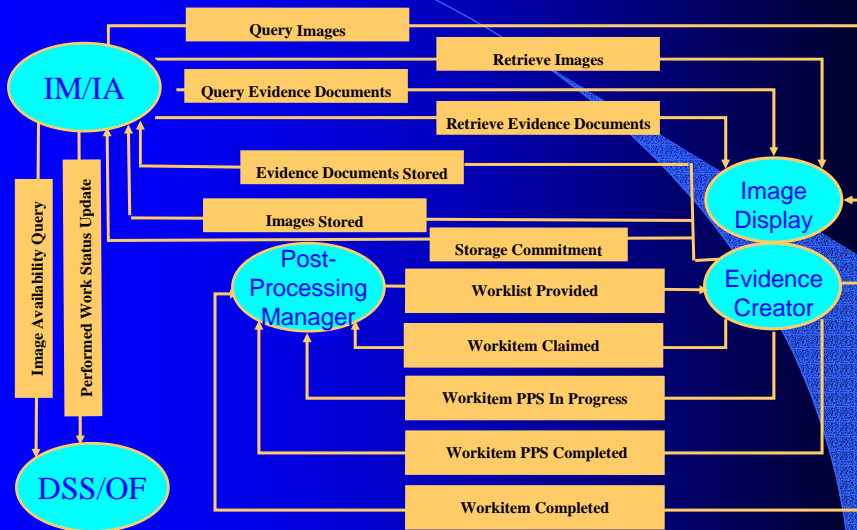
IM/IA

Query Images

Retrieve Images

Query Evidence Documents

Retrieve Evidence Documents

Evidence Documents Stored

Images Stored

Storage Commitment

Image Availability Query

Performed Work Status Update

Image Display

Post-Processing Manager

Evidence Creator

Worklist Provided

Workitem Claimed

Workitem PPS In Progress

Workitem PPS Completed

Workitem Completed

DSS/OF